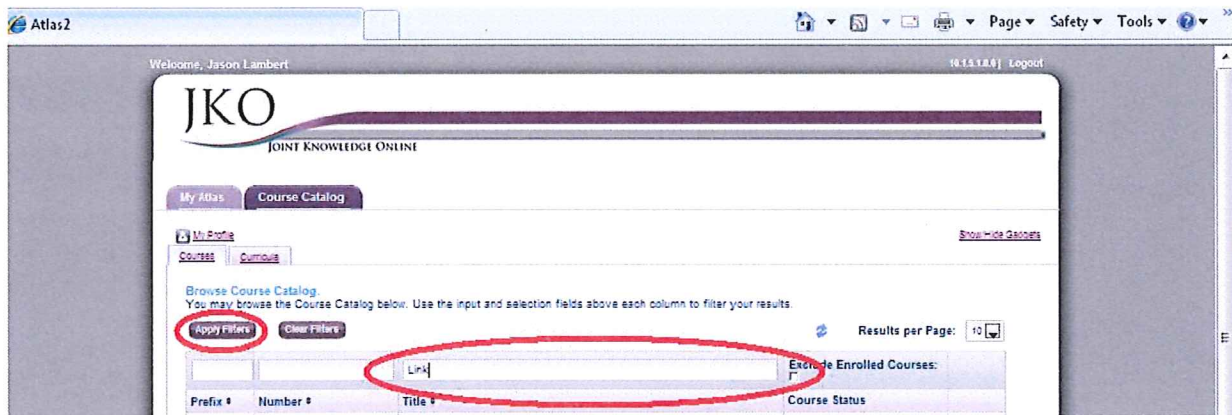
Atlas2

Page ▾ Safety ▾ Tools ▾

Welcome, Jason Lambert

10.1.5.1.0.0 | Logout

JKO

JOINT KNOWLEDGE ONLINE

My Atlas | Course Catalog

My Profile

Show/Hide Gadgets

Courses | Curricula

Browse Course Catalog.
You may browse the Course Catalog below. Use the input and selection fields above each column to filter your results.

Apply Filters | Clear Filters

Results per Page: 10

Link

Exclude Enrolled Courses:

| Prefix ⬍ | Number ⬍ | Title ⬍ | Course Status |
|---|---|---|---|